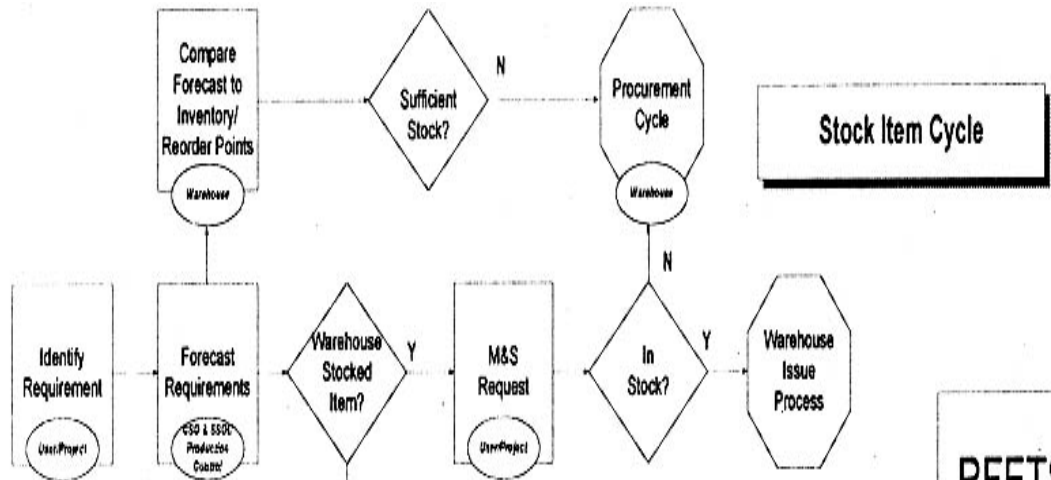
Compare Forecast to Inventory/ Reorder Points

Warehouse

Sufficient Stock?

N

Procurement Cycle

Warehouse

Stock Item Cycle

N

Identify Requirement

User/Project

Forecast Requirements

CSO & SSOC Production Control

Warehouse Stocked Item?

Y

M&S Request

User/Project

In Stock?

Y

Warehouse Issue Process

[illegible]